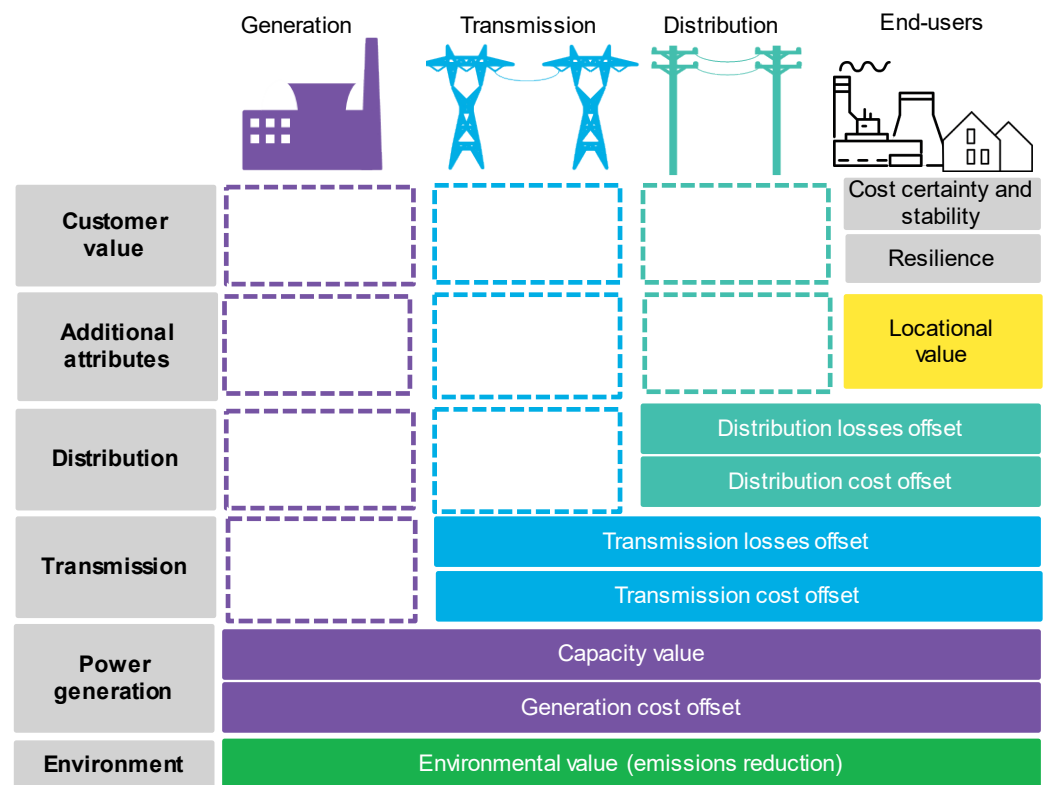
Generation

Transmission

Distribution

End-users

Customer value

Cost certainty and stability

Resilience

Additional attributes

Locational value

Distribution

Distribution losses offset

Distribution cost offset

Transmission

Transmission losses offset

Transmission cost offset

Power generation

Capacity value

Generation cost offset

Environment

Environmental value (emissions reduction)